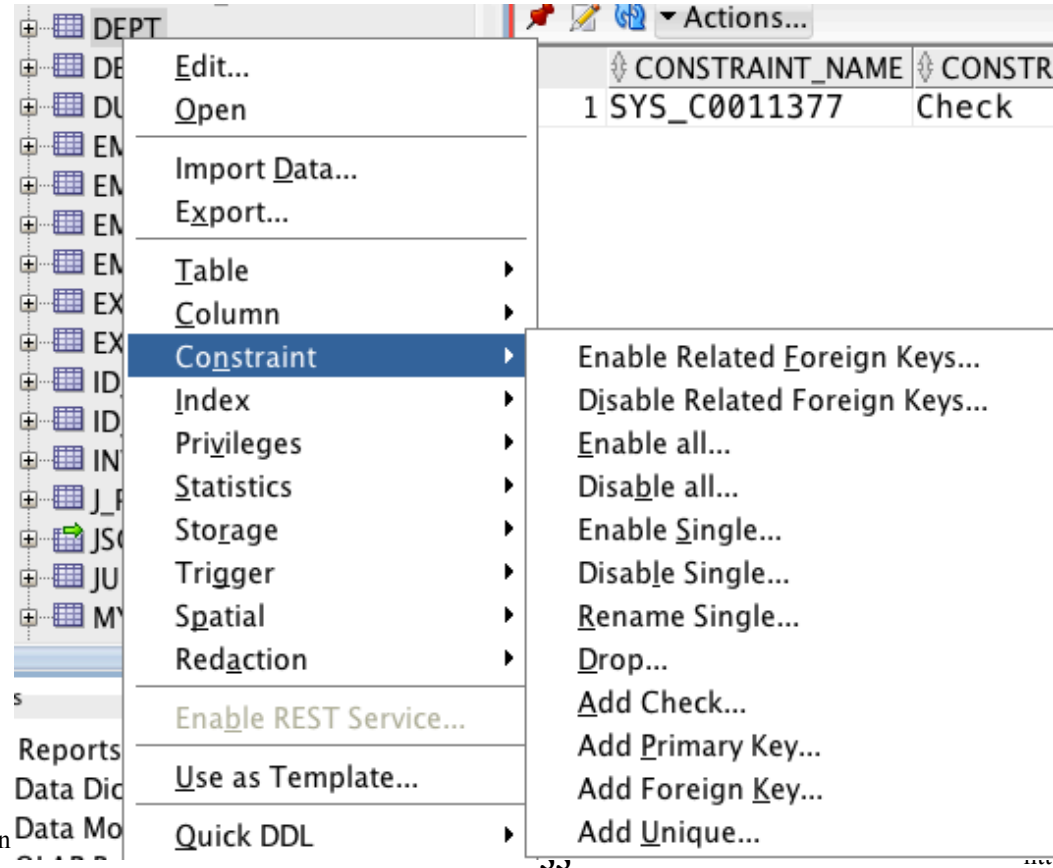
DEPT
DE
DU
EM
EM
EM
EM
EX
EX
ID
ID
IN
J_F
JSO
JU
MY

Actions...

CONSTRAINT_NAME | CONSTR
1 SYS_C0011377 Check

Edit...
Open
Import Data...
Export...
Table
Column
Constraint
Index
Privileges
Statistics
Storage
Trigger
Spatial
Redaction
Enable REST Service...
Use as Template...
Quick DDL

Enable Related Foreign Keys...
Disable Related Foreign Keys...
Enable all...
Disable all...
Enable Single...
Disable Single...
Rename Single...
Drop...
Add Check...
Add Primary Key...
Add Foreign Key...
Add Unique...

Reports
Data Dic
Data Mo